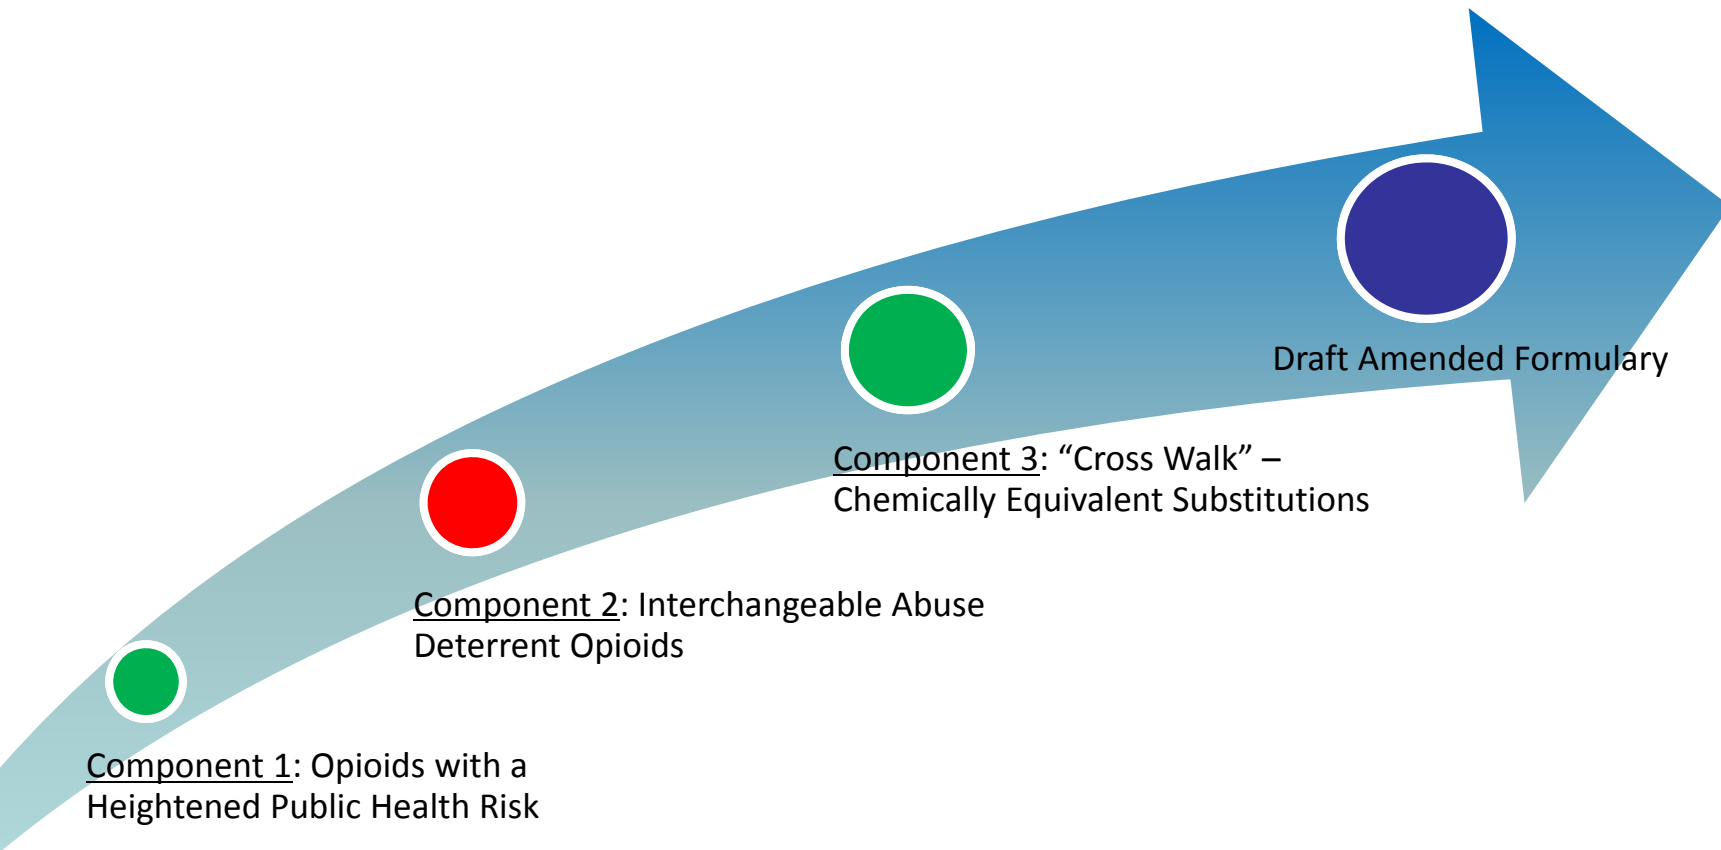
Component 1: Opioids with a Heightened Public Health Risk

Component 2: Interchangeable Abuse Deterrent Opioids

Component 3: “Cross Walk” – Chemically Equivalent Substitutions

Draft Amended Formulary